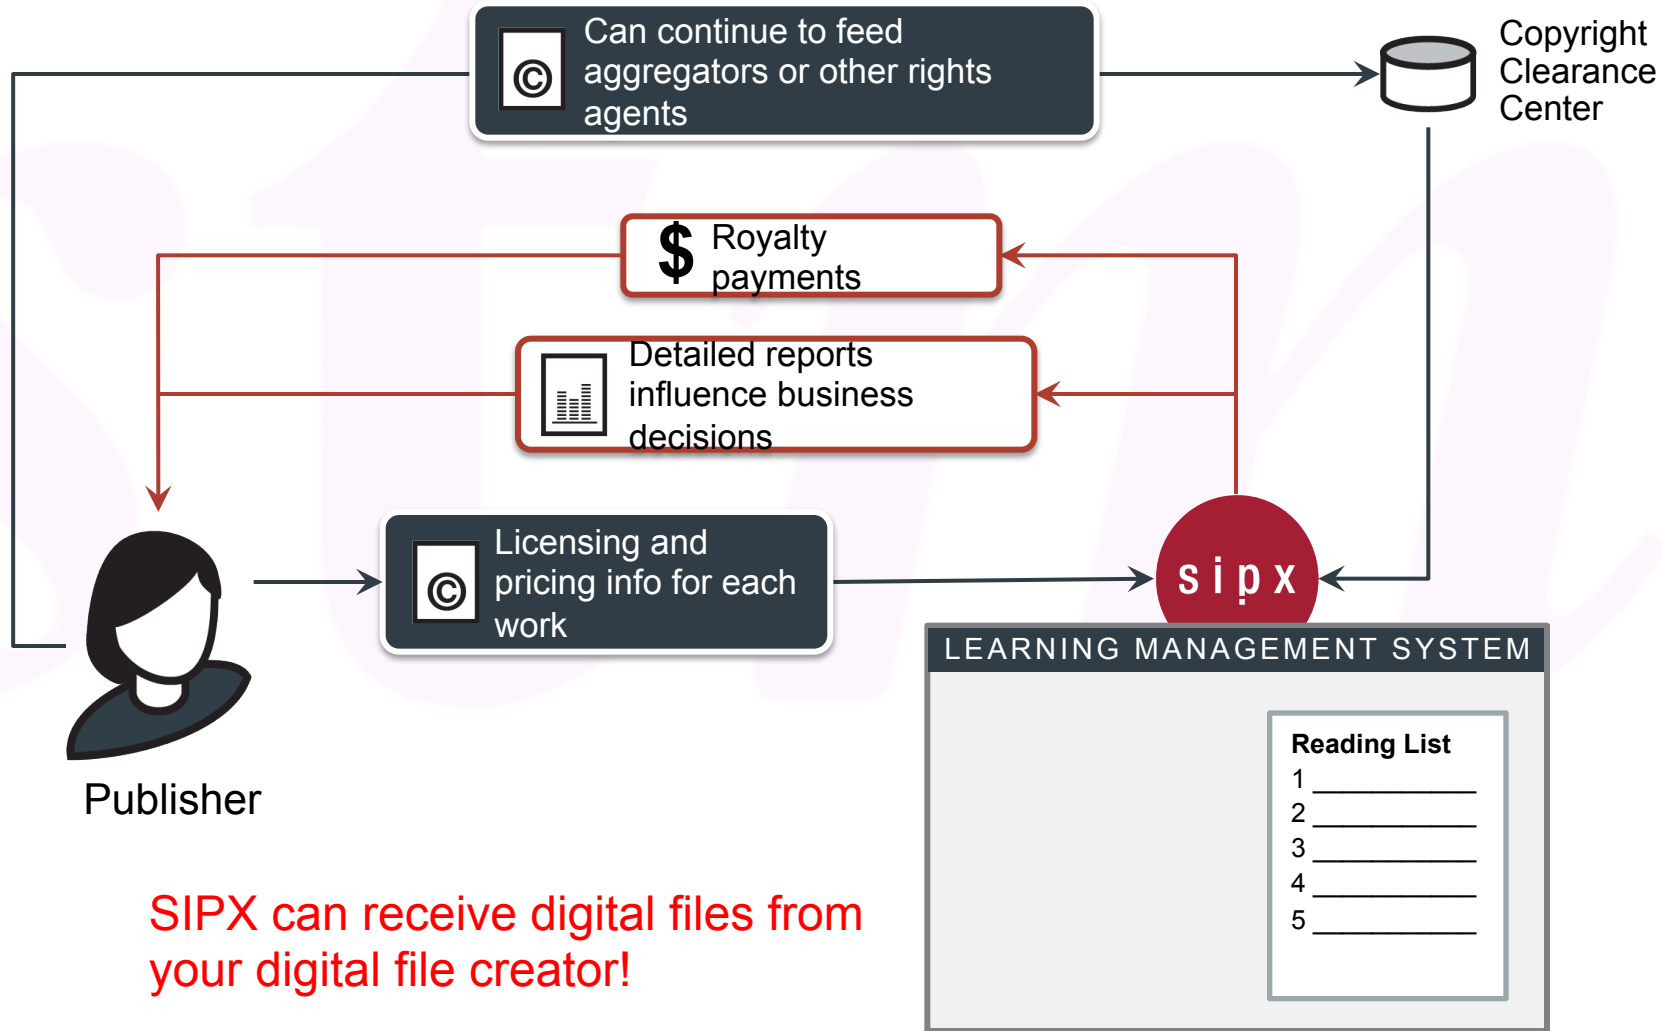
© Can continue to feed aggregators or other rights agents

Copyright Clearance Center

$ Royalty payments

Detailed reports influence business decisions

© Licensing and pricing info for each work

sipx

LEARNING MANAGEMENT SYSTEM

Reading List
1 ___________
2 ___________
3 ___________
4 ___________
5 ___________

Publisher

SIPX can receive digital files from your digital file creator!